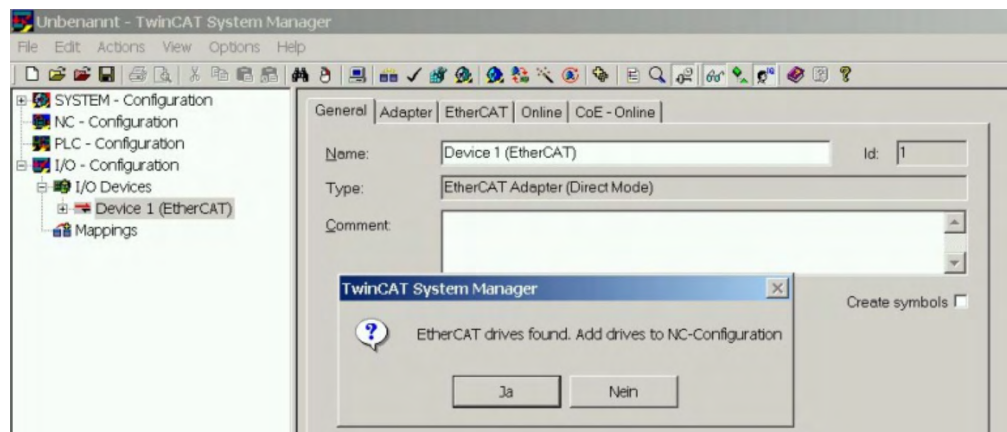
Unbenannt - TwinCAT System Manager

File Edit Actions View Options Help

SYSTEM - Configuration
NC - Configuration
PLC - Configuration
I/O - Configuration
I/O Devices
Device 1 (EtherCAT)
Mappings

General | Adapter | EtherCAT | Online | CoE - Online

Name: Device 1 (EtherCAT) Id: 1

Type: EtherCAT Adapter (Direct Mode)

Comment:

Create symbols

TwinCAT System Manager

EtherCAT drives found. Add drives to NC-Configuration

Ja Nein